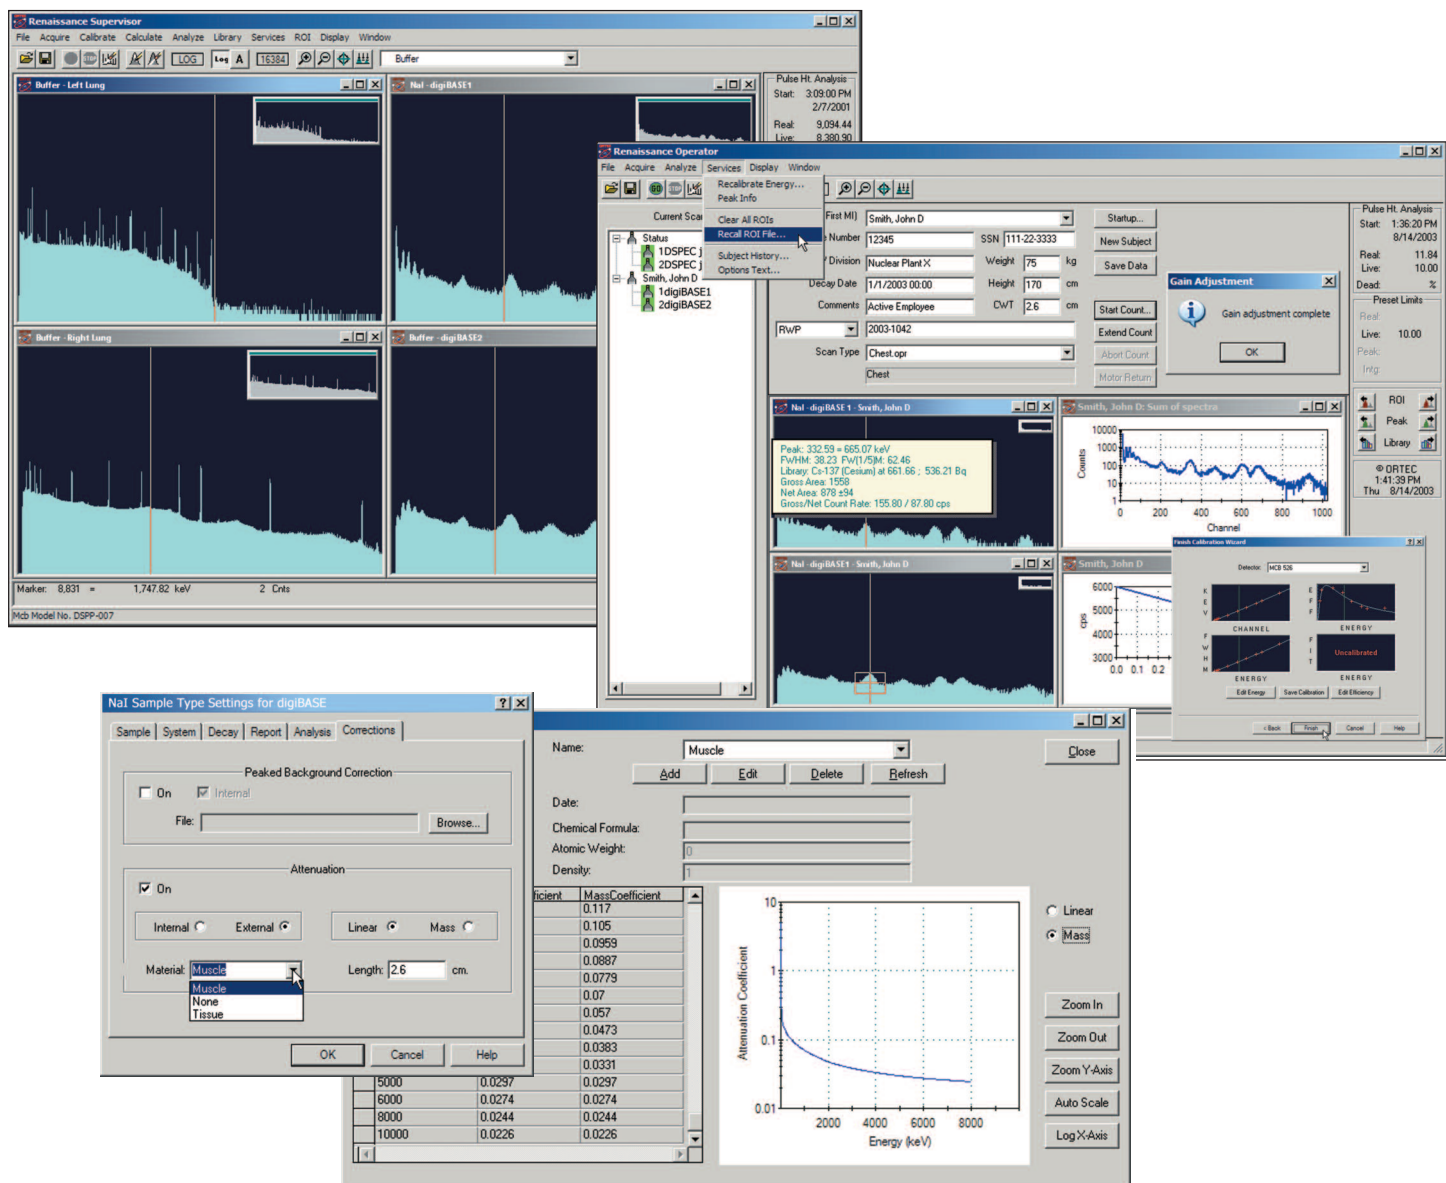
Renaissance Supervisor

File Acquire Calibrate Calculate Analyze Library Services ROI Display Window

LOG Log A 16384 Buffer

Buffer - Left Lung

NaI - digiBASE1

Buffer - Right Lung

Buffer - digiBASE2

Pulse Ht. Analysis
Start: 3:09:00 PM
2/7/2001
Real: 9,094.44
Live: 8,380.90

Marker: 8,831 = 1,747.82 keV 2 Cnts

Mcb Model No. DSPP-007

Renaissance Operator

File Acquire Analyze Services Display Window

Recalibrate Energy...
Peak Info
Clear All ROIs
Recall ROI File...
Subject History...
Options Text...

Current Scan

Status
1DSPEC
2DSPEC
Smith, John D
1digiBASE1
2digiBASE2

First MI) Smith, John D
Number 12345 SSN 111-22-3333
Division Nuclear Plant X Weight 75 kg
Decay Date 1/1/2003 00:00 Height 170 cm
Comments Active Employee CWT 2.6 cm
RWP 2003-1042
Scan Type Chest.opr
Chest

Startup...
New Subject
Save Data
Start Count...
Extend Count
Abort Count
Motor Return

Gain Adjustment
Gain adjustment complete
OK

Pulse Ht. Analysis
Start: 1:36:20 PM
8/14/2003
Real: 11.84
Live: 10.00
Dead: %
Preset Limits
Real
Live: 10.00
Peak
Intg
ROI
Peak
Library
ORTEC
1:41:39 PM
Thu 8/14/2003

NaI - digiBASE 1 - Smith, John D

Peak: 332.59 = 665.07 keV
FWHM: 38.23 FW(1/5)M: 62.46
Library: Cs-137 (Cesium) at 661.66 ; 536.21 Bq
Gross Area: 1558
Net Area: 878 ±94
Gross/Net Count Rate: 155.80 / 87.80 cps

Smith, John D: Sum of spectra
10000
1000
100
10
1
Counts
0 200 400 600 800 1000
Channel

NaI - digiBASE1 - Smith, John D

Smith, John D
6000
5000
4000
3000
cps
0.0 0.1 0.2

Finish Calibration Wizard
Detector: MCB 526
CHANNEL ENERGY
ENERGY ENERGY
Uncalibrated
Edit Energy Save Calibration Edit Efficiency
< Back Finish Cancel Help

NaI Sample Type Settings for digiBASE

Sample System Decay Report Analysis Corrections

Peaked Background Correction
On Internal
File: Browse...

Attenuation
On
Internal External Linear Mass
Material: Muscle Length: 2.6 cm.
Muscle
None
Tissue

OK Cancel Help

Name: Muscle
Add Edit Delete Refresh
Close
Date:
Chemical Formula:
Atomic Weight: 0
Density: 1

| ficient | MassCoefficient |
|---|---|
| | 0.117 |
| | 0.105 |
| | 0.0959 |
| | 0.0887 |
| | 0.0779 |
| | 0.07 |
| | 0.057 |
| | 0.0473 |
| | 0.0383 |
| | 0.0331 |
| 5000 | 0.0297 | 0.0297 |
| 6000 | 0.0274 | 0.0274 |
| 8000 | 0.0244 | 0.0244 |
| 10000 | 0.0226 | 0.0226 |

10
1
0.1
0.01
Attenuation Coefficient
2000 4000 6000 8000
Energy (keV)

Linear
Mass
Zoom In
Zoom Out
Zoom Y-Axis
Auto Scale
Log X-Axis